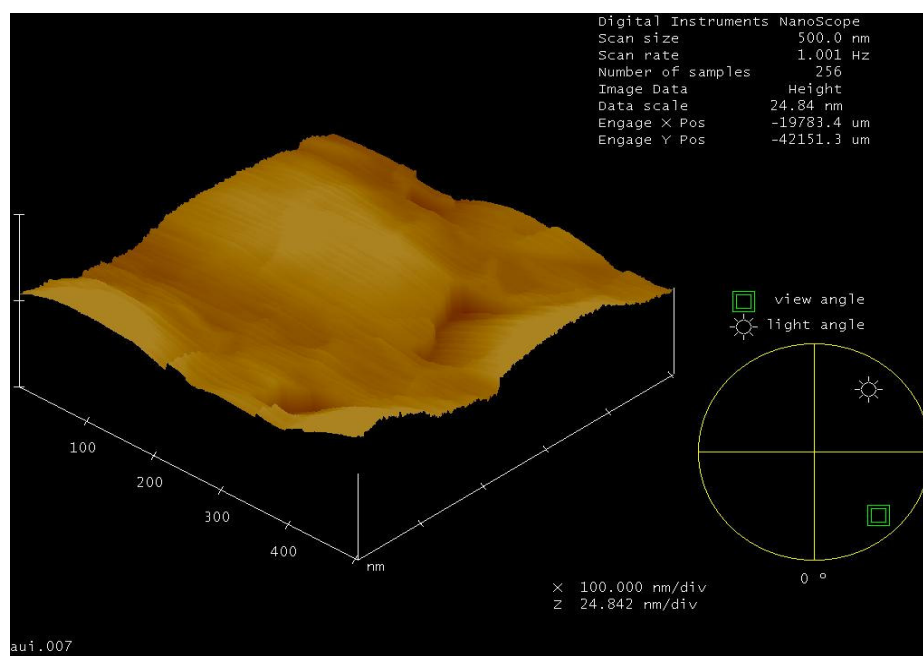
| Digital Instruments NanoScope | |
|---|---|
| Scan size | 500.0 nm |
| Scan rate | 1.001 Hz |
| Number of samples | 256 |
| Image Data | Height |
| Data scale | 24.84 nm |
| Engage X Pos | -19783.4 um |
| Engage Y Pos | -42151.3 um |

view angle
light angle

100
200
300
400
nm

0 °

X 100.000 nm/div
Z 24.842 nm/div

aui.007